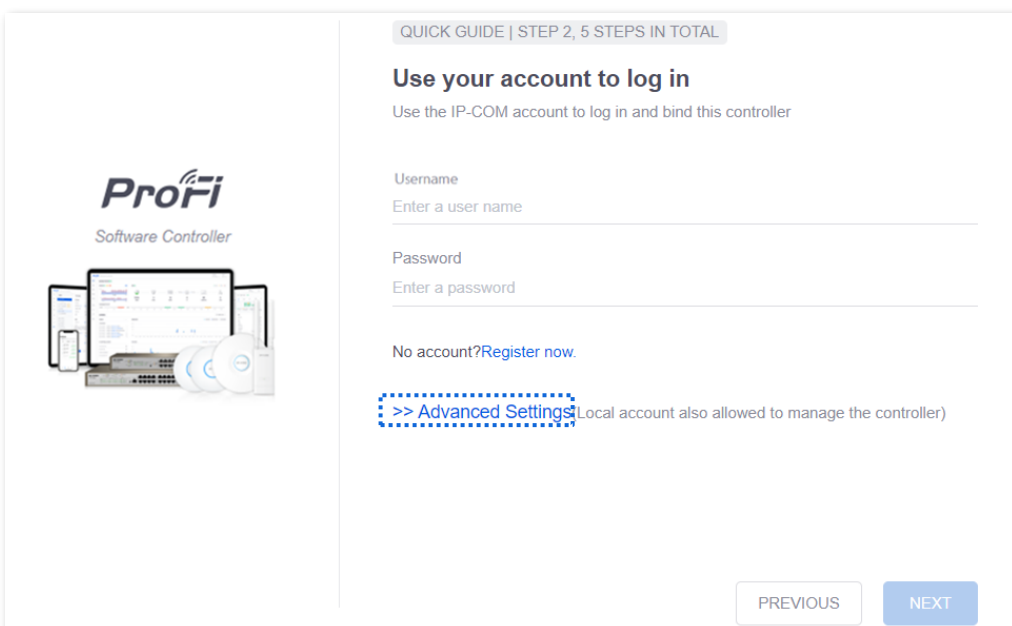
ProFi
Software Controller

QUICK GUIDE | STEP 2, 5 STEPS IN TOTAL

Use your account to log in

Use the IP-COM account to log in and bind this controller

Username
Enter a user name

Password
Enter a password

No account?Register now.

>> Advanced Settings(Local account also allowed to manage the controller)

PREVIOUS
NEXT